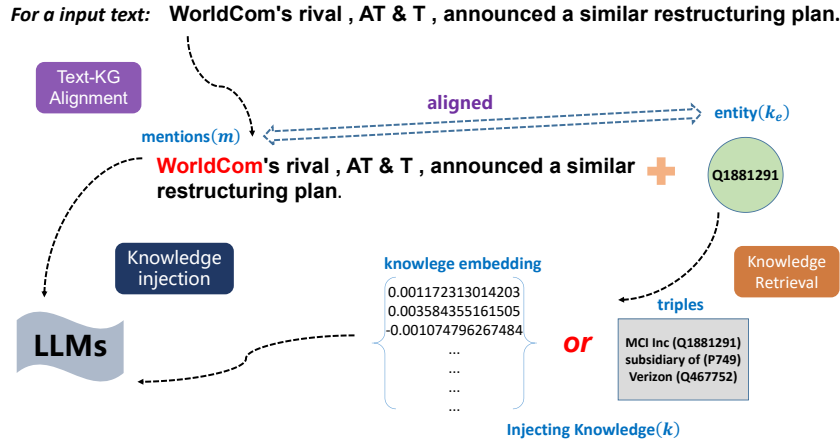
For a input text: WorldCom's rival , AT & T , announced a similar restructuring plan.

Text-KG Alignment

aligned

mentions($m$)

entity($k_e$)

WorldCom's rival , AT & T , announced a similar restructuring plan.

Q1881291

Knowledge injection

knowlege embedding

Knowledge Retrieval

0.001172313014203
0.003584355161505
-0.001074796267484
...
...
...
...

triples

LLMs

or

MCI Inc (Q1881291)
subsidiary of (P749)
Verizon (Q467752)

Injecting Knowledge($k$)